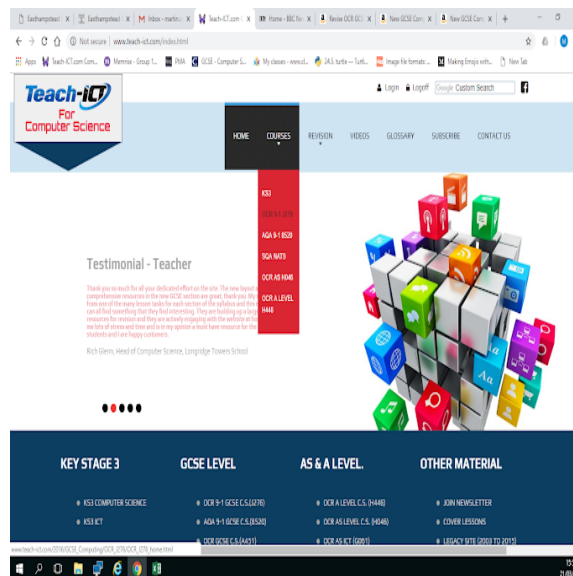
Easthampstead | Easthampstead | Inbox - martin | Teach-ICT.com | Home - BBC Ne | Review OCR GC | New GCSE Com | New GCSE Com

Not secure | www.teach-ict.com/index.html

Apps | Teach-ICT.com Com... | Memrise - Group 1... | PiXL | GCSE - Computer S... | My classes - www.d... | 24.5. turtle — Turtl... | Image file formats ... | Making Emojis with... | New Tab

Teach-ICT For Computer Science

Login | Logoff | Custom Search

HOME | COURSES | REVISION | VIDEOS | GLOSSARY | SUBSCRIBE | CONTACT US

KS3
OCR 9-1 J276
AQA 9-1 8520
SQA NAT5
OCR AS H046
OCR A LEVEL H446

Testimonial - Teacher

Thank you so much for all your dedicated effort on the site. The new layout and comprehensive resources in the new GCSE section are great, thank you. My students from one of the many lesson tasks for each section of the syllabus and the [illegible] can all find something that they find interesting. They are building up a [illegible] resources for revision and they are actively engaging with the website at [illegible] me lots of stress and time and is in my opinion a must have resource for the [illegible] students and I are happy customers.

Rich Glenn, Head of Computer Science, Longridge Towers School

KEY STAGE 3
KS3 COMPUTER SCIENCE
KS3 ICT

GCSE LEVEL
OCR 9-1 GCSE C.S.(J276)
AQA 9-1 GCSE C.S.(8520)
OCR GCSE C.S.(A451)

AS & A LEVEL.
OCR A LEVEL C.S. (H446)
OCR AS LEVEL C.S. (H046)
OCR AS ICT (G061)

OTHER MATERIAL
JOIN NEWSLETTER
COVER LESSONS
LEGACY SITE (2003 TO 2015)

www.teach-ict.com/2016/OCR_Computing/OCR_J276/OCR_J276_home.html